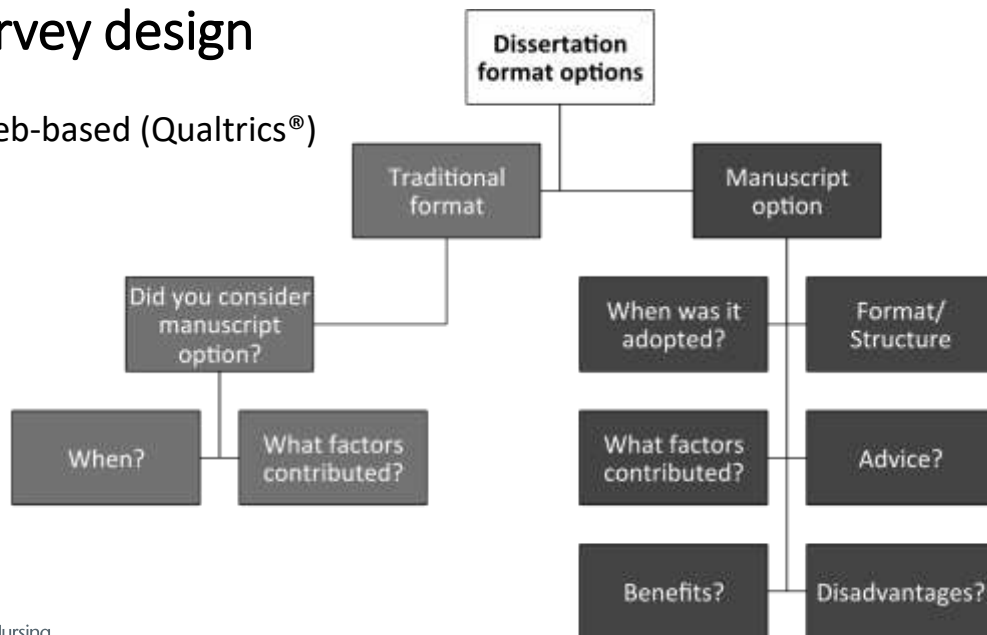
rvey design

eb-based (Qualtrics®)

Dissertation format options

Traditional format

Manuscript option

Did you consider manuscript option?

When?

What factors contributed?

When was it adopted?

Format/ Structure

What factors contributed?

Advice?

Benefits?

Disadvantages?

lursing